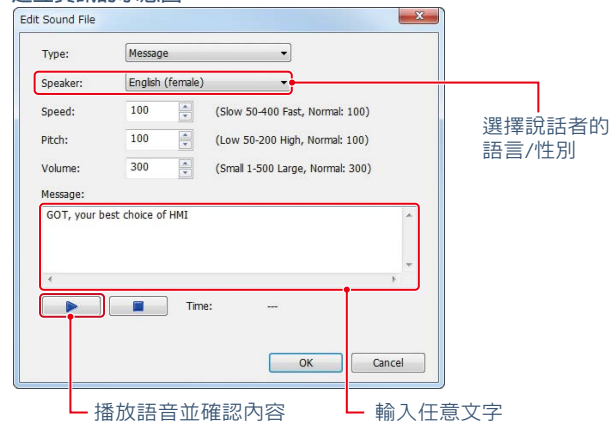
Edit Sound File

Type: Message

Speaker: English (female)

Speed: 100 (Slow 50-400 Fast, Normal: 100)

Pitch: 100 (Low 50-200 High, Normal: 100)

Volume: 300 (Small 1-500 Large, Normal: 300)

Message:

GOT, your best choice of HMI

Time: ---

OK Cancel

選擇說話者的語言/性別

播放語音並確認內容

輸入任意文字